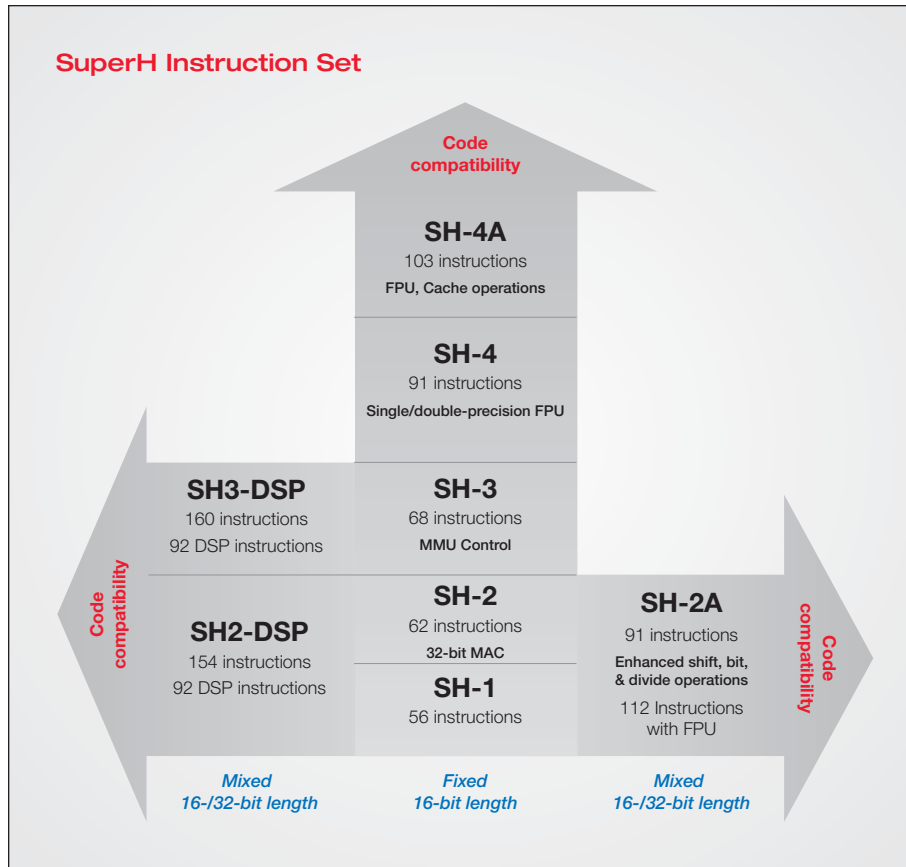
SuperH Instruction Set

Code compatibility

SH-4A
103 instructions
FPU, Cache operations

SH-4
91 instructions
Single/double-precision FPU

SH3-DSP
160 instructions
92 DSP instructions

SH-3
68 instructions
MMU Control

Code compatibility

SH2-DSP
154 instructions
92 DSP instructions

SH-2
62 instructions
32-bit MAC

SH-1
56 instructions

SH-2A
91 instructions
Enhanced shift, bit, & divide operations
112 Instructions with FPU

Code compatibility

Mixed
16-/32-bit length

Fixed
16-bit length

Mixed
16-/32-bit length